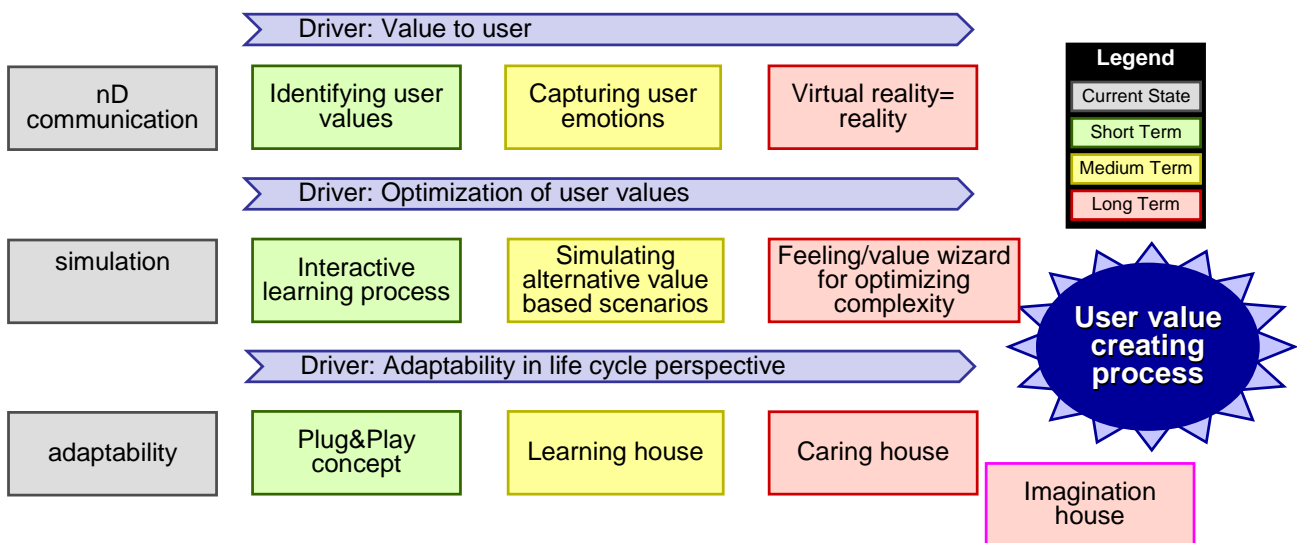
Driver: Value to user

nD communication

Identifying user values

Capturing user emotions

Virtual reality= reality

Legend

Current State

Short Term

Medium Term

Long Term

Driver: Optimization of user values

simulation

Interactive learning process

Simulating alternative value based scenarios

Feeling/value wizard for optimizing complexity

User value creating process

Driver: Adaptability in life cycle perspective

adaptability

Plug&Play concept

Learning house

Caring house

Imagination house